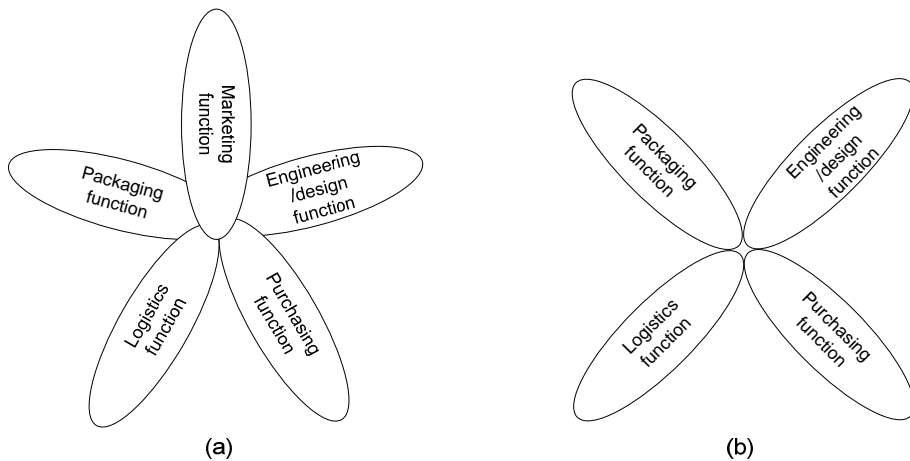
Marketing function

Packaging function

Engineering /design function

Logistics function

Purchasing function

(a)

Packaging function

Engineering /design function

Logistics function

Purchasing function

(b)